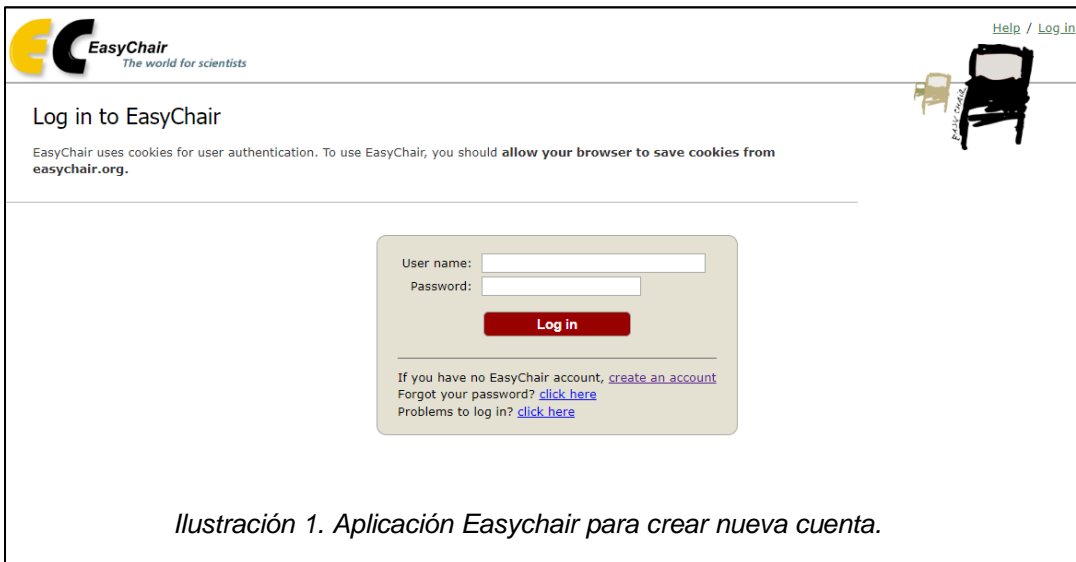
EasyChair
The world for scientists

Help / Log in

Log in to EasyChair

EasyChair uses cookies for user authentication. To use EasyChair, you should **allow your browser to save cookies from easychair.org.**

User name:
Password:

Log in

If you have no EasyChair account, create an account
Forgot your password? click here
Problems to log in? click here

Ilustración 1. Aplicación Easychair para crear nueva cuenta.